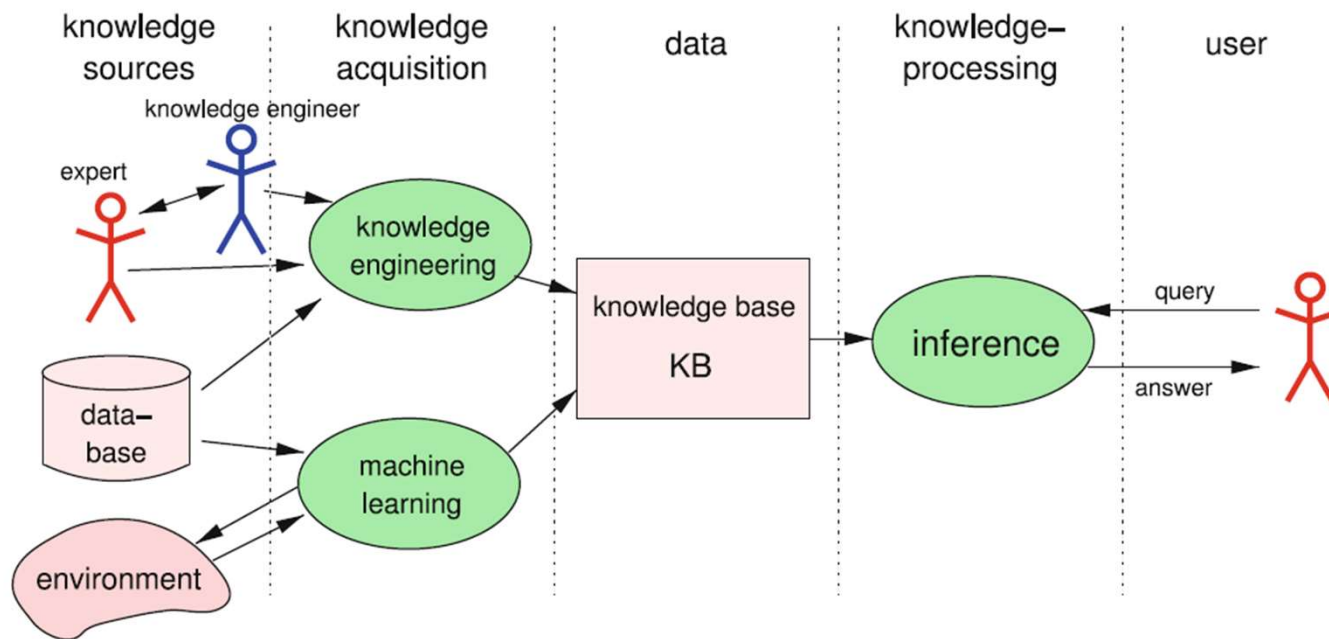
knowledge sources

knowledge acquisition

data

knowledge–processing

user

knowledge engineer

expert

knowledge engineering

knowledge base

KB

inference

query

answer

data–base

machine learning

environment